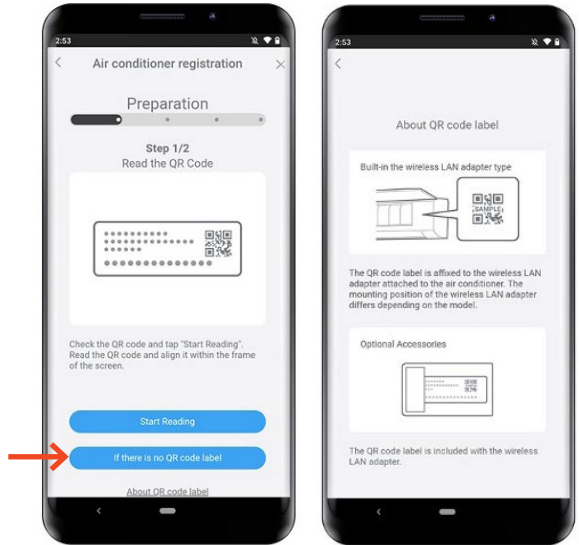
2:53

Air conditioner registration

Preparation

Step 1/2
Read the QR Code

Check the QR code and tap "Start Reading". Read the QR code and align it within the frame of the screen.

Start Reading

If there is no QR code label

About QR code label

2:53

About QR code label

Built-in the wireless LAN adapter type

SAMPLE

The QR code label is affixed to the wireless LAN adapter attached to the air conditioner. The mounting position of the wireless LAN adapter differs depending on the model.

Optional Accessories

The QR code label is included with the wireless LAN adapter.